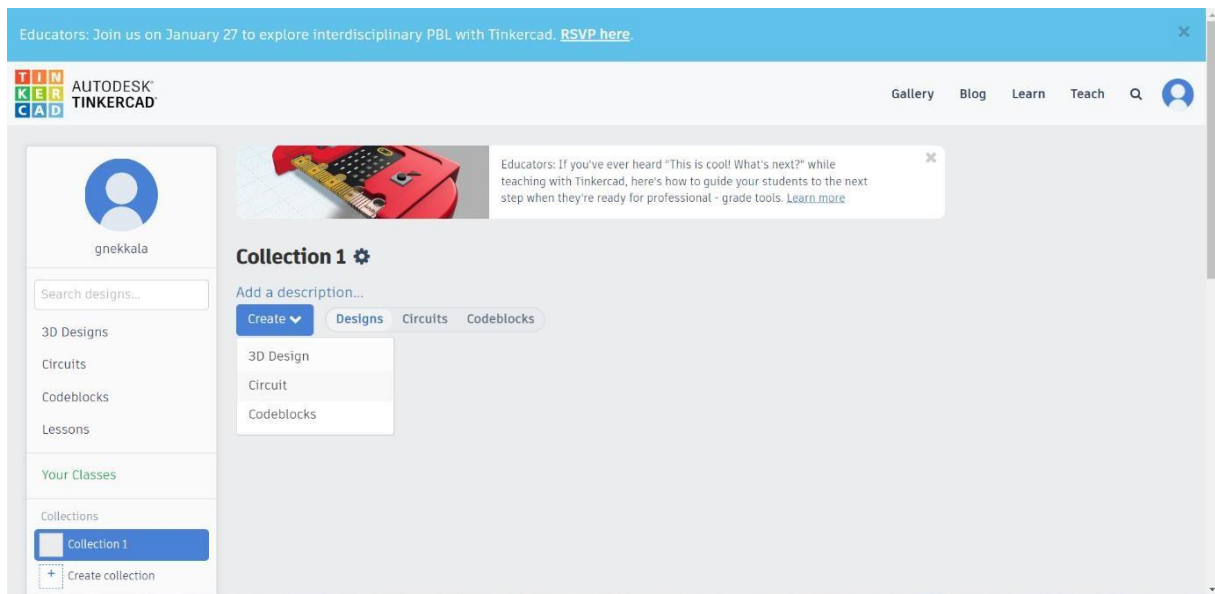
Educators: Join us on January 27 to explore interdisciplinary PBL with Tinkercad. RSVP here.

×

TIN
KER
CAD
AUTODESK
TINKERCAD

Gallery Blog Learn Teach

gnekkala

Search designs...

3D Designs

Circuits

Codeblocks

Lessons

Your Classes

Collections

Collection 1

+ Create collection

Educators: If you've ever heard "This is cool! What's next?" while teaching with Tinkercad, here's how to guide your students to the next step when they're ready for professional - grade tools. Learn more

×

Collection 1

Add a description...

Create

Designs Circuits Codeblocks

3D Design

Circuit

Codeblocks